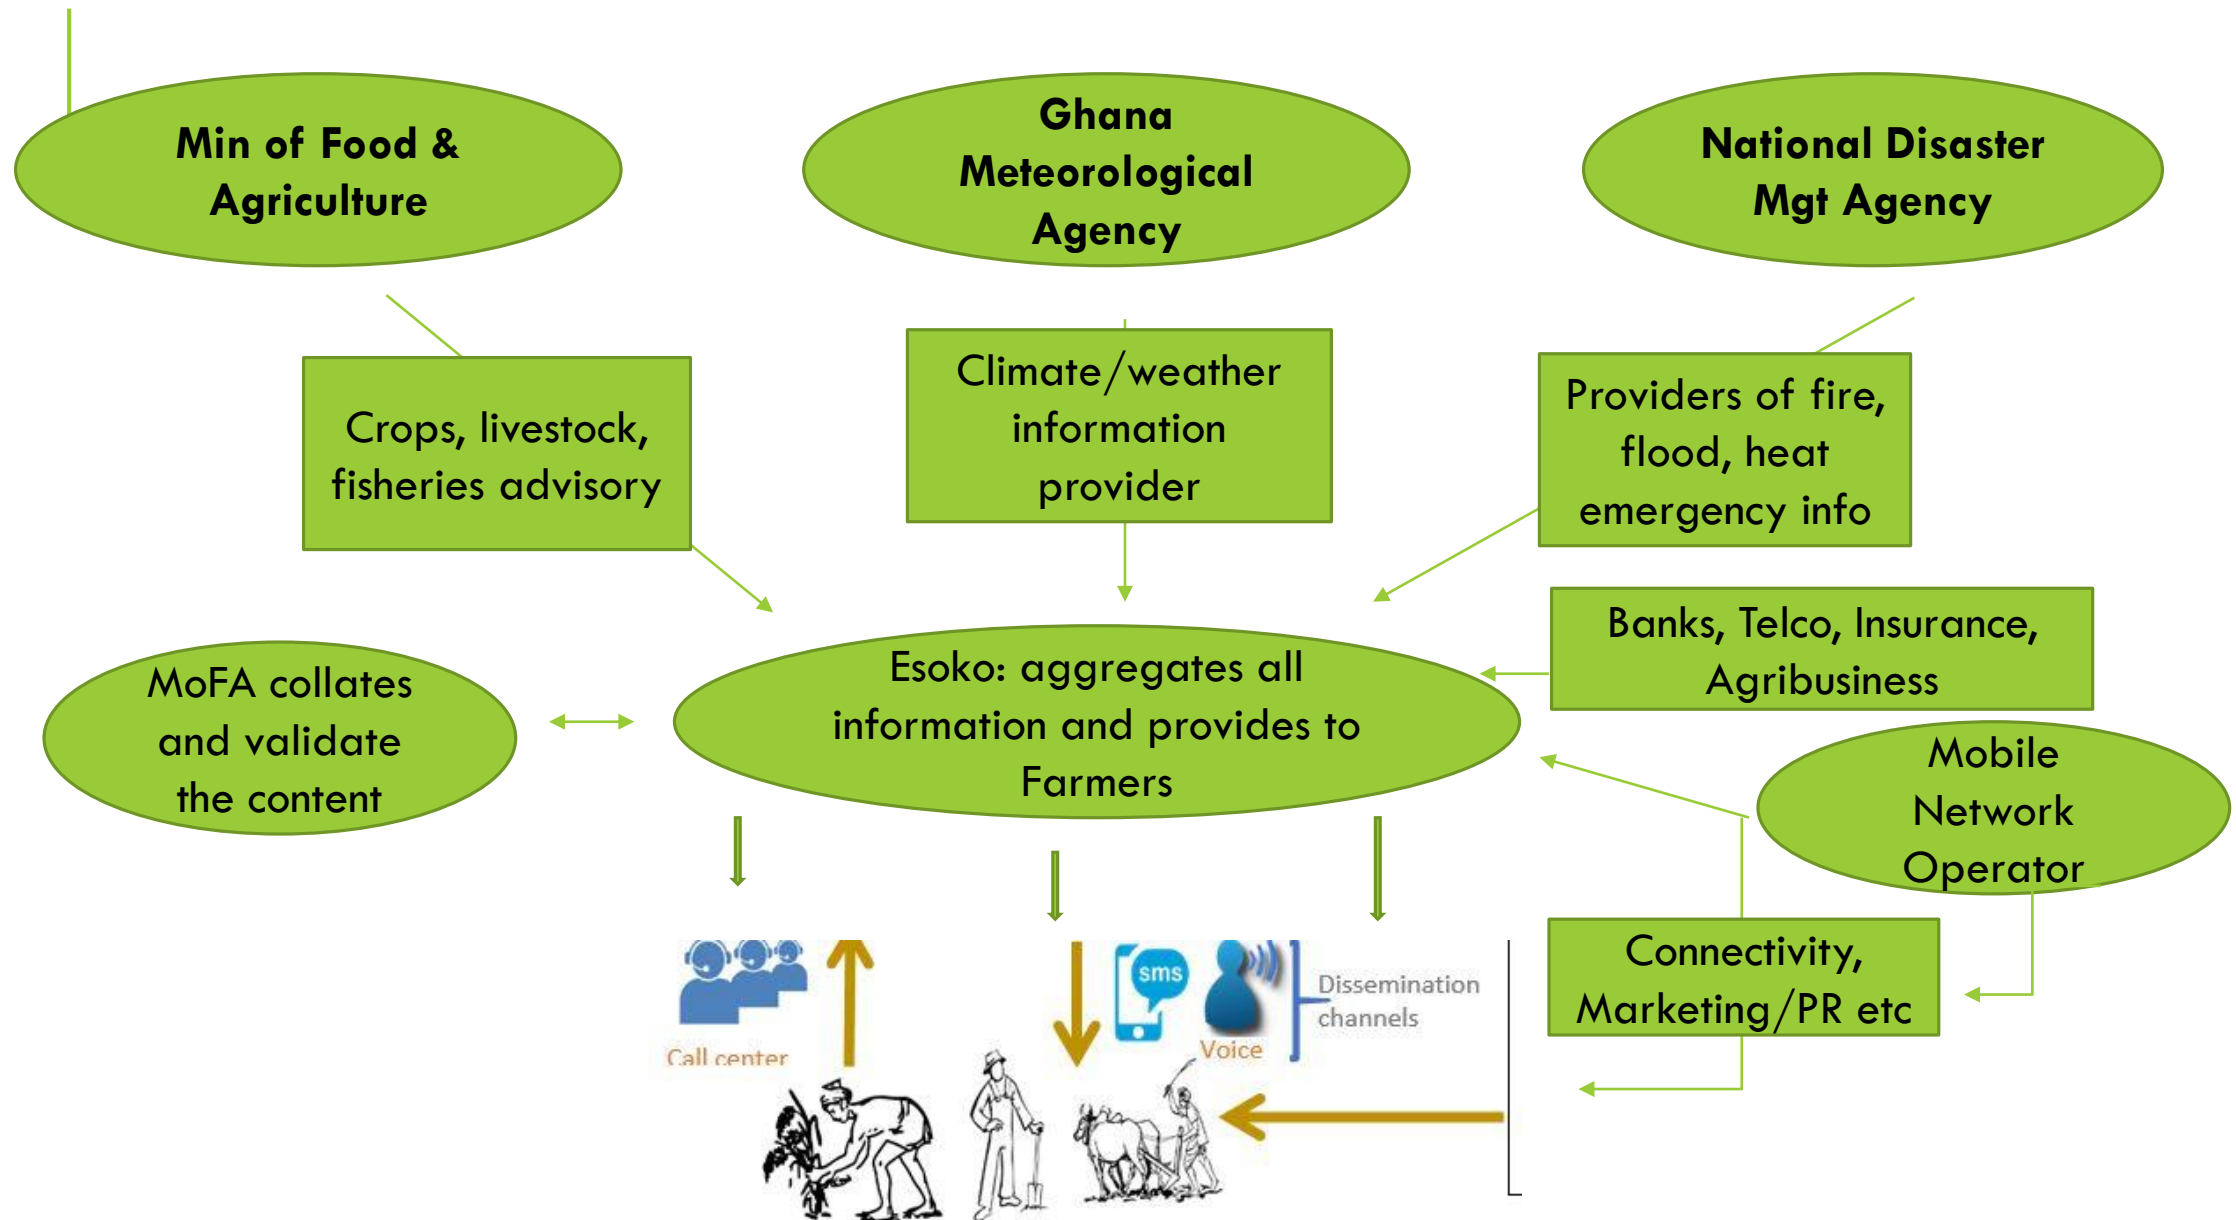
Min of Food & Agriculture

Ghana Meteorological Agency

National Disaster Mgt Agency

Crops, livestock, fisheries advisory

Climate/weather information provider

Providers of fire, flood, heat emergency info

Banks, Telco, Insurance, Agribusiness

MoFA collates and validate the content

Esoko: aggregates all information and provides to Farmers

Mobile Network Operator

Call center

sms

Voice

Dissemination channels

Connectivity, Marketing/PR etc